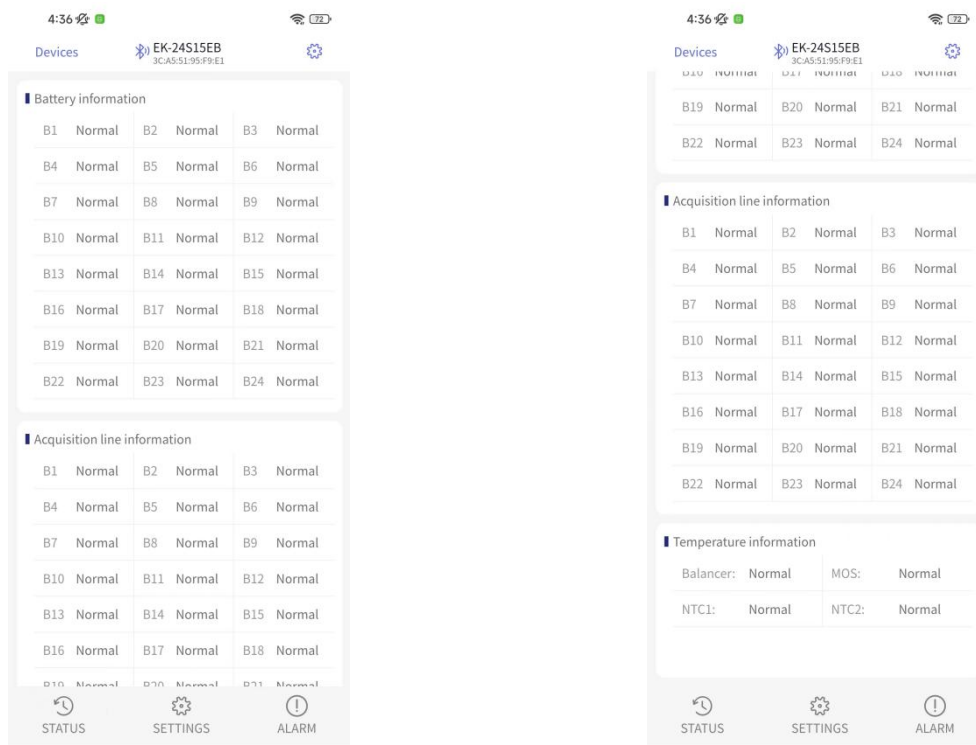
4:36 72

Devices EK-24S15EB 3C:A5:51:95:F9:E1

Battery information

| B1 Normal | B2 Normal | B3 Normal |
|---|---|---|
| B4 Normal | B5 Normal | B6 Normal |
| B7 Normal | B8 Normal | B9 Normal |
| B10 Normal | B11 Normal | B12 Normal |
| B13 Normal | B14 Normal | B15 Normal |
| B16 Normal | B17 Normal | B18 Normal |
| B19 Normal | B20 Normal | B21 Normal |
| B22 Normal | B23 Normal | B24 Normal |

Acquisition line information

| B1 Normal | B2 Normal | B3 Normal |
|---|---|---|
| B4 Normal | B5 Normal | B6 Normal |
| B7 Normal | B8 Normal | B9 Normal |
| B10 Normal | B11 Normal | B12 Normal |
| B13 Normal | B14 Normal | B15 Normal |
| B16 Normal | B17 Normal | B18 Normal |
| B19 Normal | B20 Normal | B21 Normal |

STATUS SETTINGS ALARM

4:36 72

Devices EK-24S15EB 3C:A5:51:95:F9:E1

| B16 Normal | B17 Normal | B18 Normal |
|---|---|---|
| B19 Normal | B20 Normal | B21 Normal |
| B22 Normal | B23 Normal | B24 Normal |

Acquisition line information

| B1 Normal | B2 Normal | B3 Normal |
|---|---|---|
| B4 Normal | B5 Normal | B6 Normal |
| B7 Normal | B8 Normal | B9 Normal |
| B10 Normal | B11 Normal | B12 Normal |
| B13 Normal | B14 Normal | B15 Normal |
| B16 Normal | B17 Normal | B18 Normal |
| B19 Normal | B20 Normal | B21 Normal |
| B22 Normal | B23 Normal | B24 Normal |

Temperature information

| Balancer: Normal | MOS: Normal |
|---|---|
| NTC1: Normal | NTC2: Normal |

STATUS SETTINGS ALARM